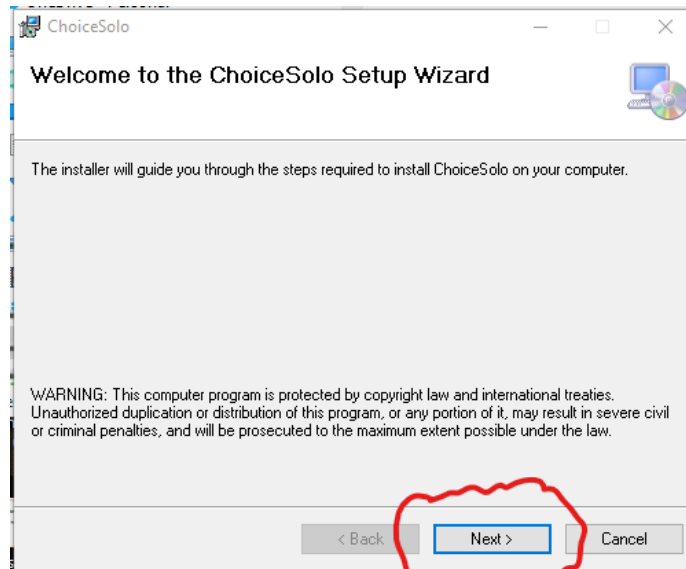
ChoiceSolo

Welcome to the ChoiceSolo Setup Wizard

The installer will guide you through the steps required to install ChoiceSolo on your computer.

WARNING: This computer program is protected by copyright law and international treaties. Unauthorized duplication or distribution of this program, or any portion of it, may result in severe civil or criminal penalties, and will be prosecuted to the maximum extent possible under the law.

< Back

Next >

Cancel